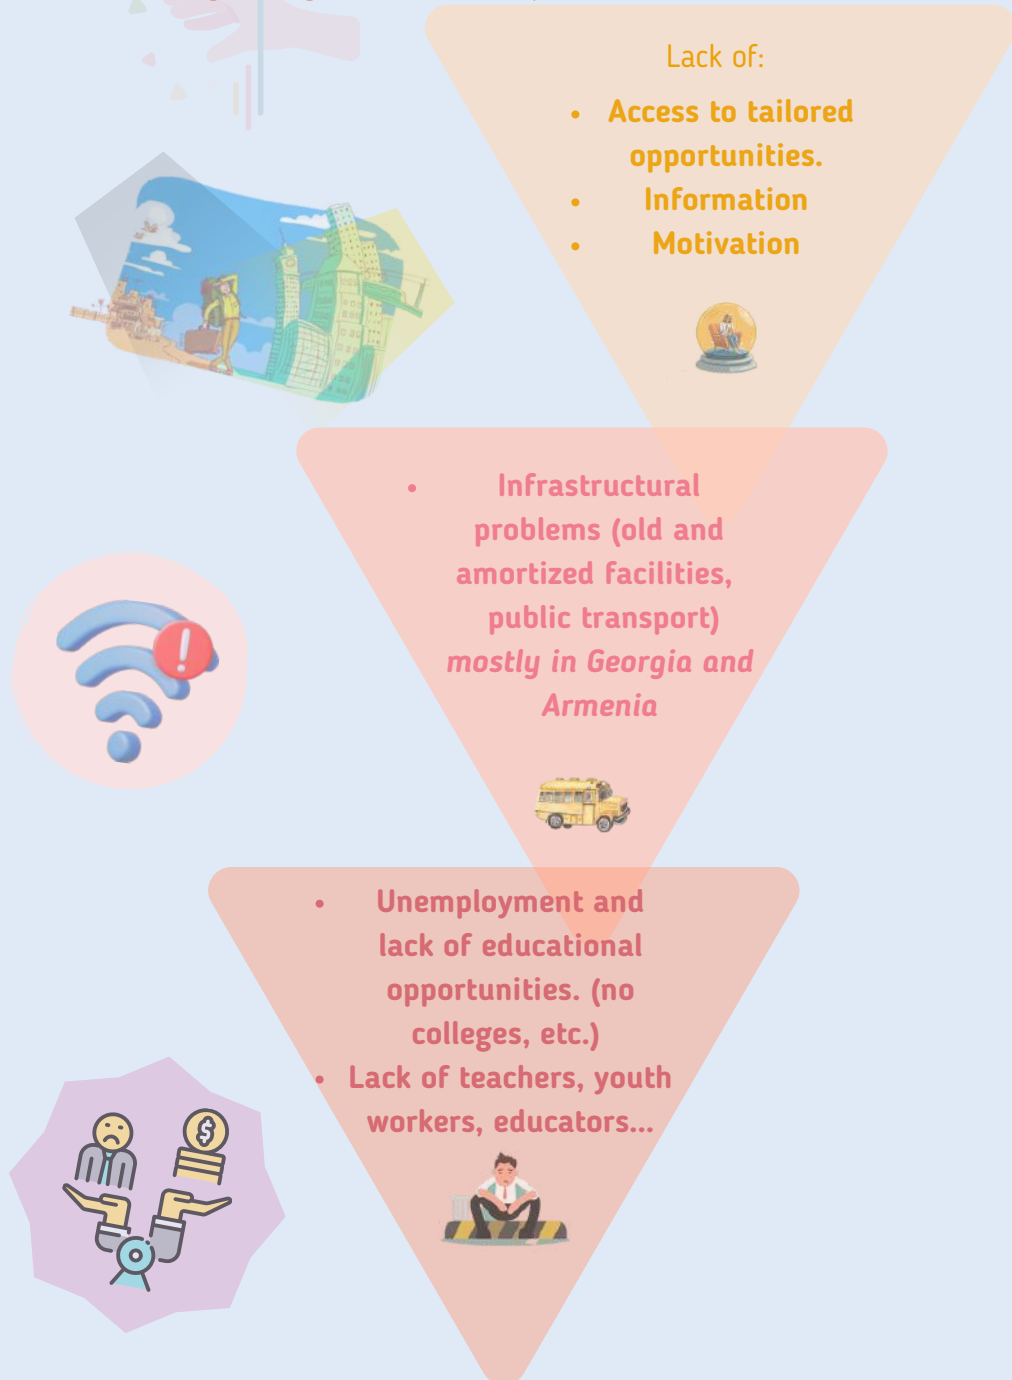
Lack of:

- Access to tailored opportunities.
- Information
- Motivation

- Infrastructural problems (old and amortized facilities, public transport) *mostly in Georgia and Armenia*

- Unemployment and lack of educational opportunities. (no colleges, etc.)
- Lack of teachers, youth workers, educators...